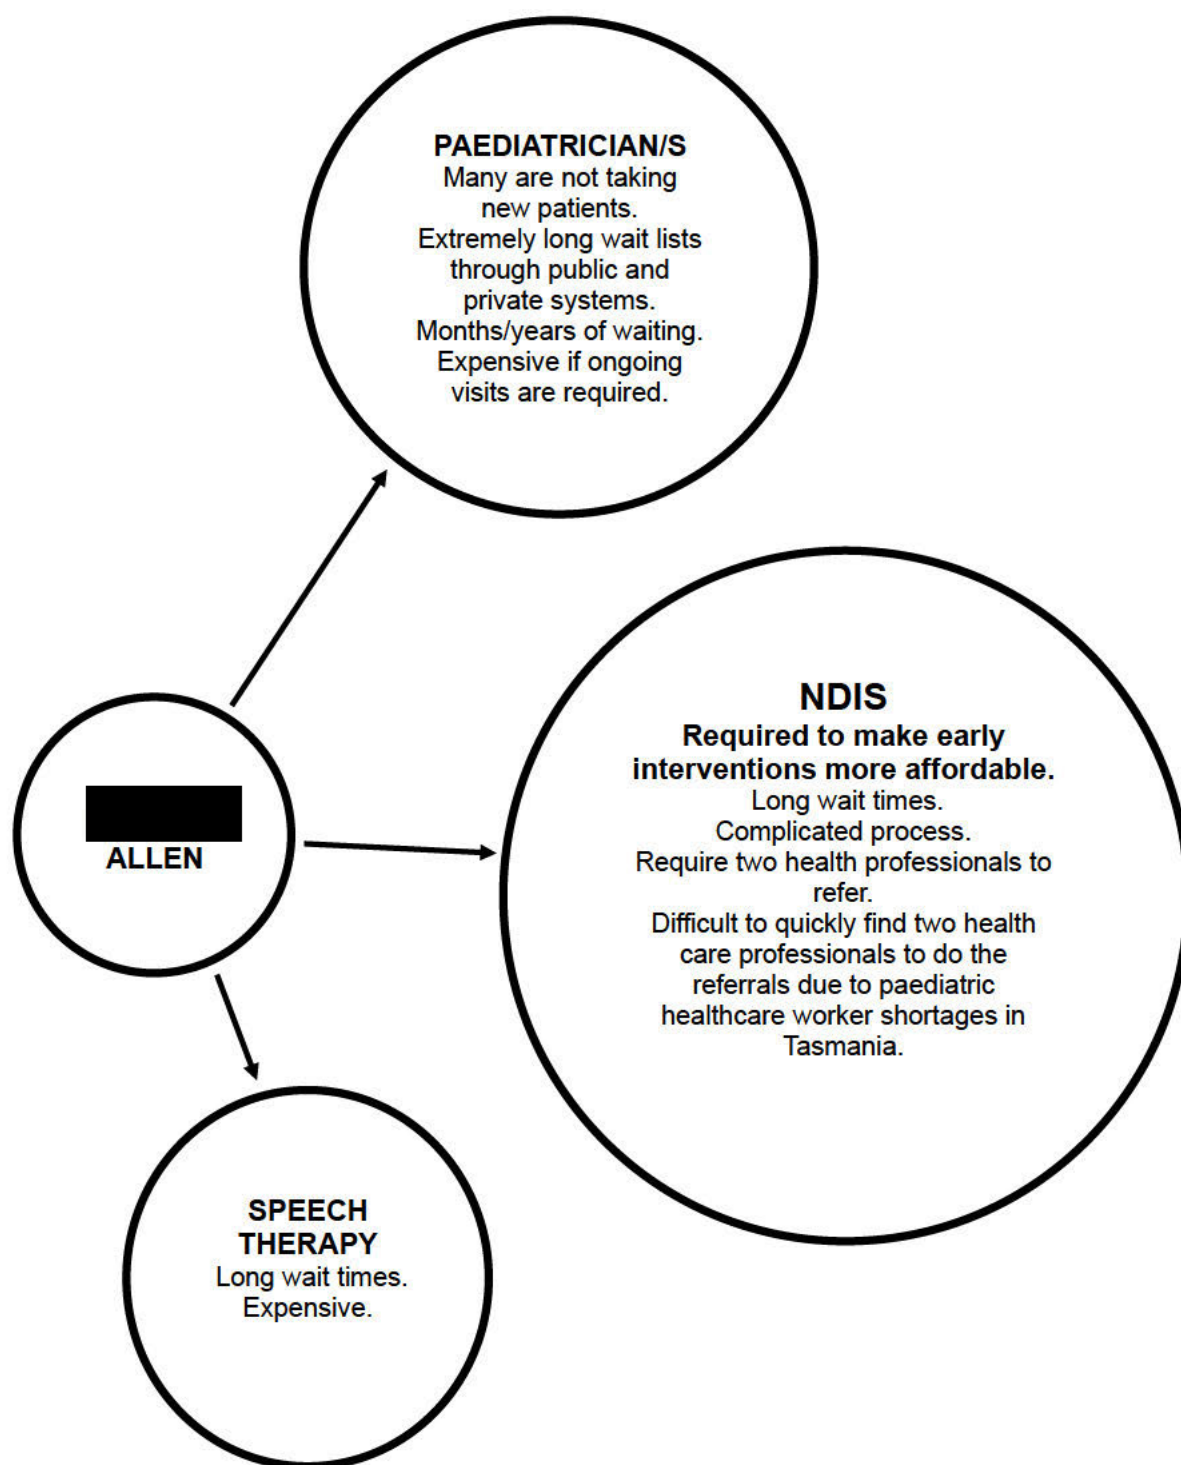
PAEDIATRICIAN/S
Many are not taking new patients.
Extremely long wait lists through public and private systems.
Months/years of waiting.
Expensive if ongoing visits are required.

ALLEN

NDIS
Required to make early interventions more affordable.
Long wait times.
Complicated process.
Require two health professionals to refer.
Difficult to quickly find two health care professionals to do the referrals due to paediatric healthcare worker shortages in Tasmania.

SPEECH THERAPY
Long wait times.
Expensive.